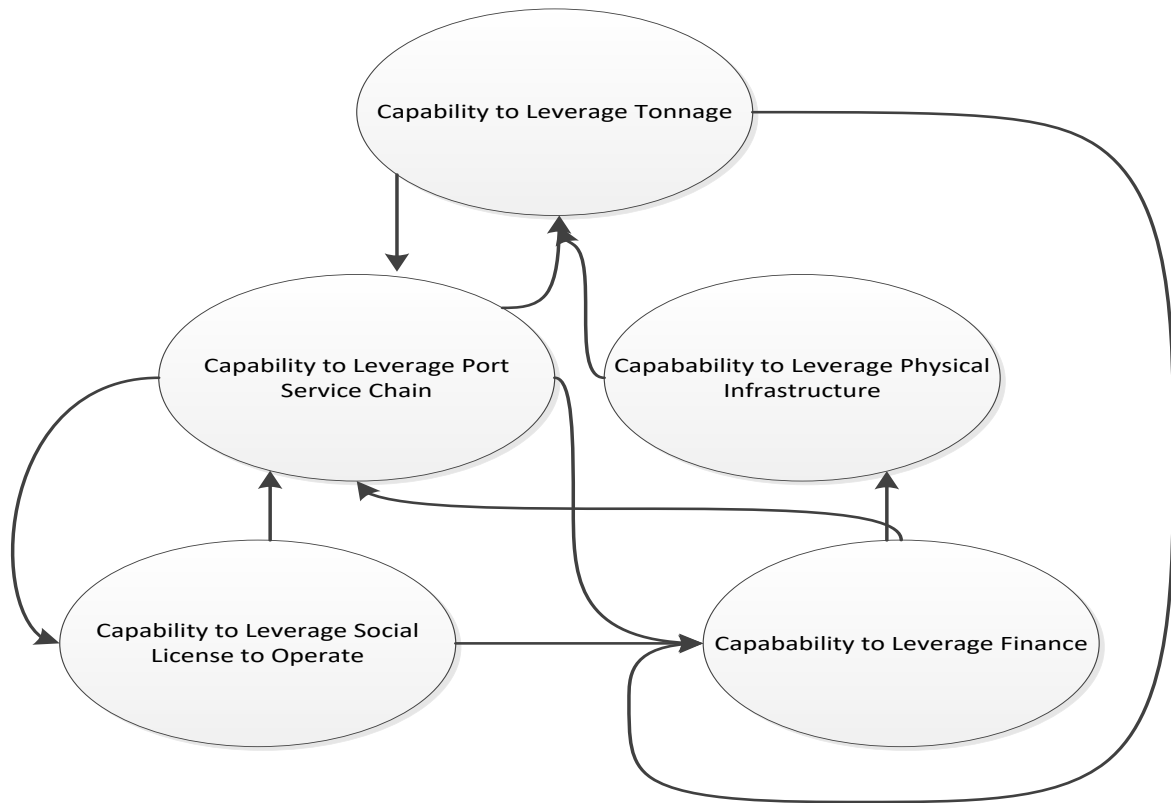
Capability to Leverage Tonnage

Capability to Leverage Port Service Chain

Capabability to Leverage Physical Infrastructure

Capability to Leverage Social License to Operate

Capabability to Leverage Finance